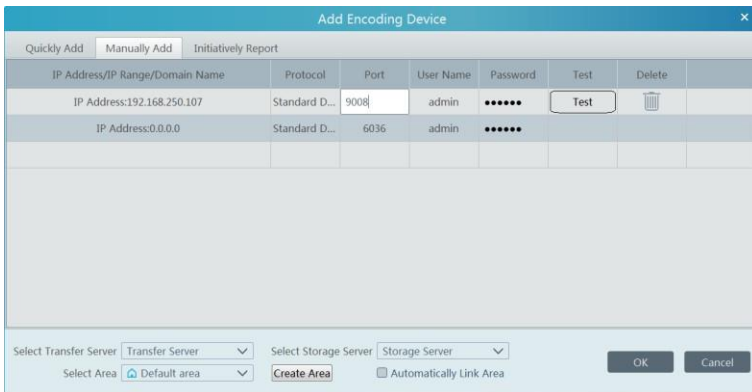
Add Encoding Device ×

Quickly Add | Manually Add | Initiatively Report

| IP Address/IP Range/Domain Name | Protocol | Port | User Name | Password | Test | Delete |
|---|---|---|---|---|---|---|
| IP Address:192.168.250.107 | Standard D... | 9008 | admin | •••••• | Test | |
| IP Address:0.0.0.0 | Standard D... | 6036 | admin | •••••• | | |

Select Transfer Server Transfer Server
Select Storage Server Storage Server
Select Area Default area
Create Area
Automatically Link Area
OK
Cancel